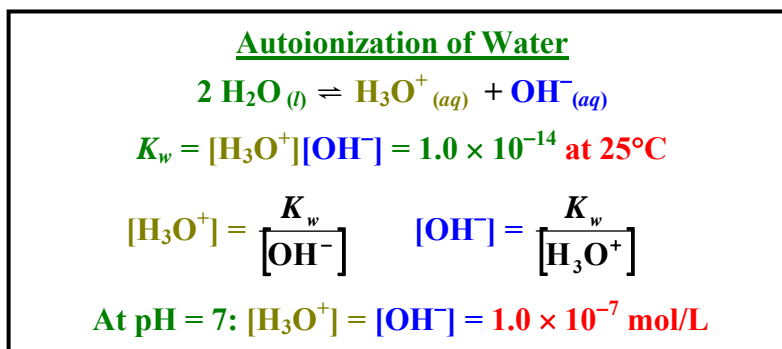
Autoionization of Water

$2\ H_2O_{(l)} \rightleftharpoons H_3O^+_{(aq)} + OH^-_{(aq)}$

$K_w = [H_3O^+][OH^-] = 1.0 \times 10^{-14}$ at 25°C

$[H_3O^+] = \frac{K_w}{[OH^-]}$ $[OH^-] = \frac{K_w}{[H_3O^+]}$

At pH = 7: $[H_3O^+] = [OH^-] = 1.0 \times 10^{-7}$ mol/L